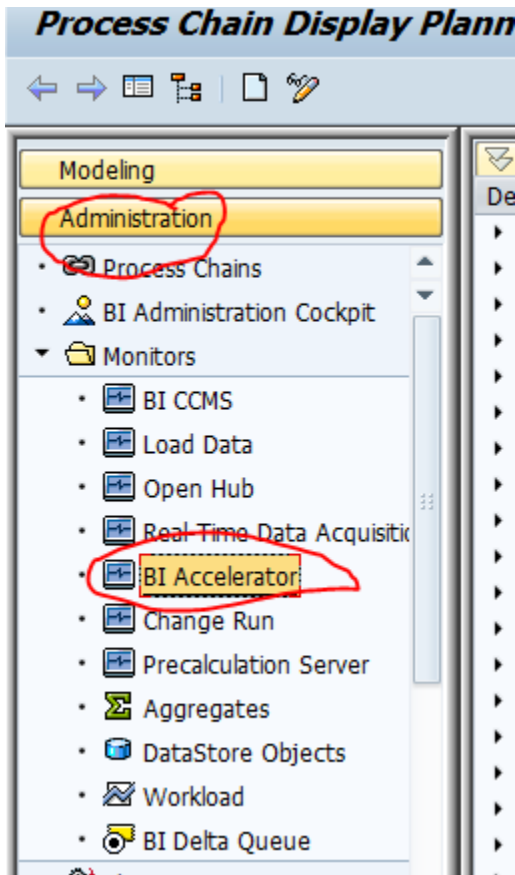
Process Chain Display Plann

Modeling

Administration

Process Chains

BI Administration Cockpit

Monitors

BI CCMS

Load Data

Open Hub

Real-Time Data Acquisitic

BI Accelerator

Change Run

Precalculation Server

Aggregates

DataStore Objects

Workload

BI Delta Queue

De